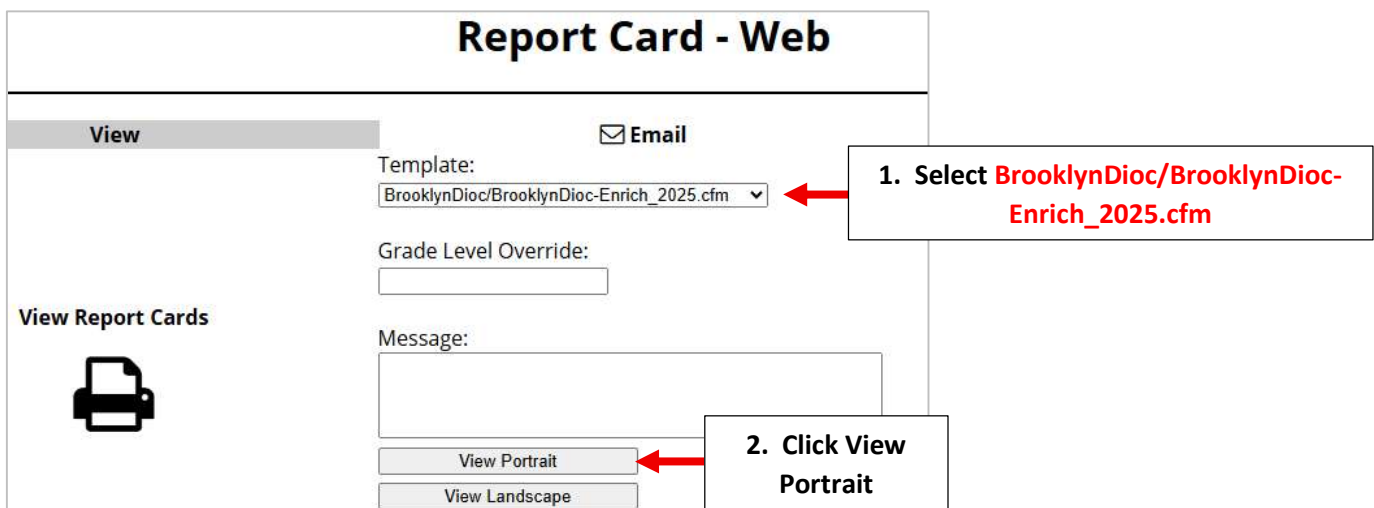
Report Card - Web

View

Email

Template:

BrooklynDioc/BrooklynDioc-Enrich_2025.cfm

1. Select BrooklynDioc/BrooklynDioc-Enrich_2025.cfm

Grade Level Override:

View Report Cards

Message:

View Portrait

View Landscape

2. Click View Portrait